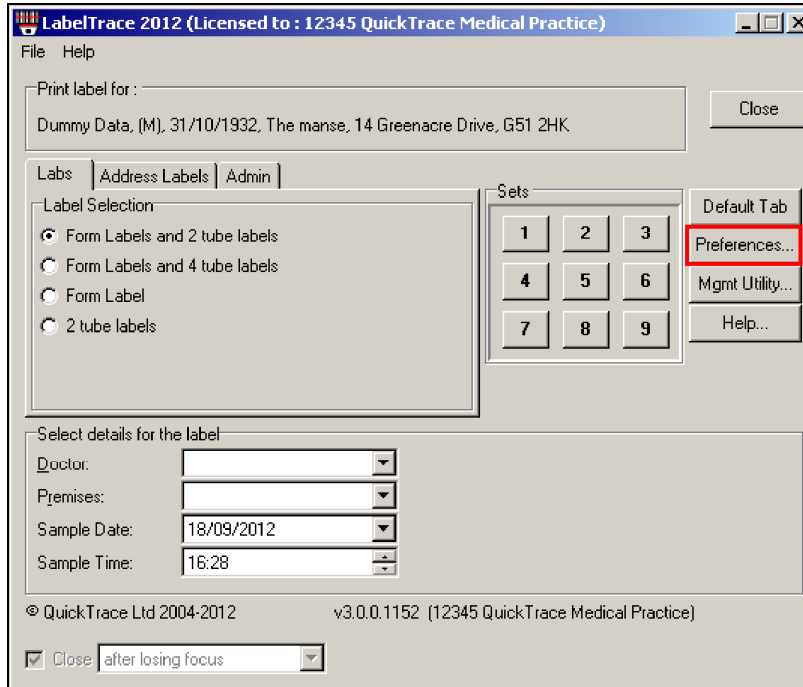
LabelTrace 2012 (Licensed to : 12345 QuickTrace Medical Practice)

File Help

Print label for :

Dummy Data, (M), 31/10/1932, The manse, 14 Greenacre Drive, G51 2HK

Close

Labs | Address Labels | Admin

Label Selection

Form Labels and 2 tube labels

Form Labels and 4 tube labels

Form Label

2 tube labels

Sets

| 1 | 2 | 3 |
|---|---|---|
| 4 | 5 | 6 |
| 7 | 8 | 9 |

Default Tab

Preferences...

Mgmt Utility...

Help...

Select details for the label

Doctor:

Premises:

Sample Date: 18/09/2012

Sample Time: 16:28

© QuickTrace Ltd 2004-2012

v3.0.0.1152 (12345 QuickTrace Medical Practice)

Close after losing focus